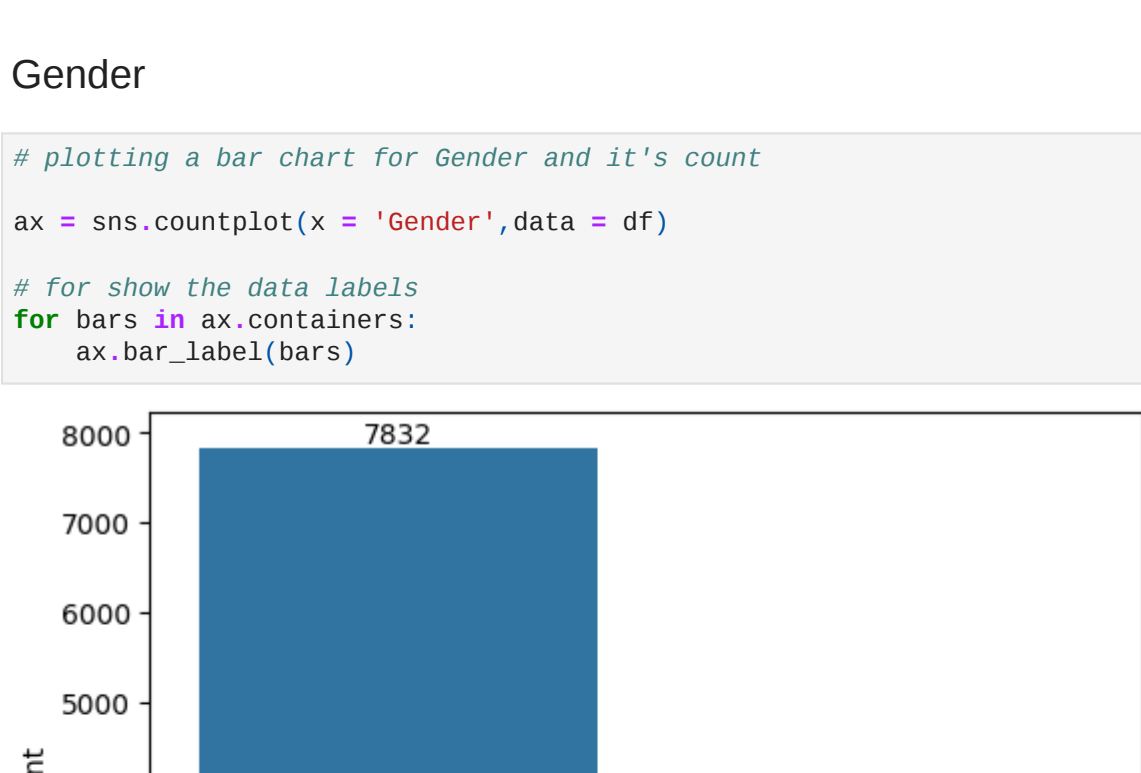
Gender

# plotting a bar chart for Gender and it's count

ax = sns.countplot(x = 'Gender',data = df)

# for show the data labels
for bars in ax.containers:
    ax.bar_label(bars)

8000
7000
6000
5000
7832
nt